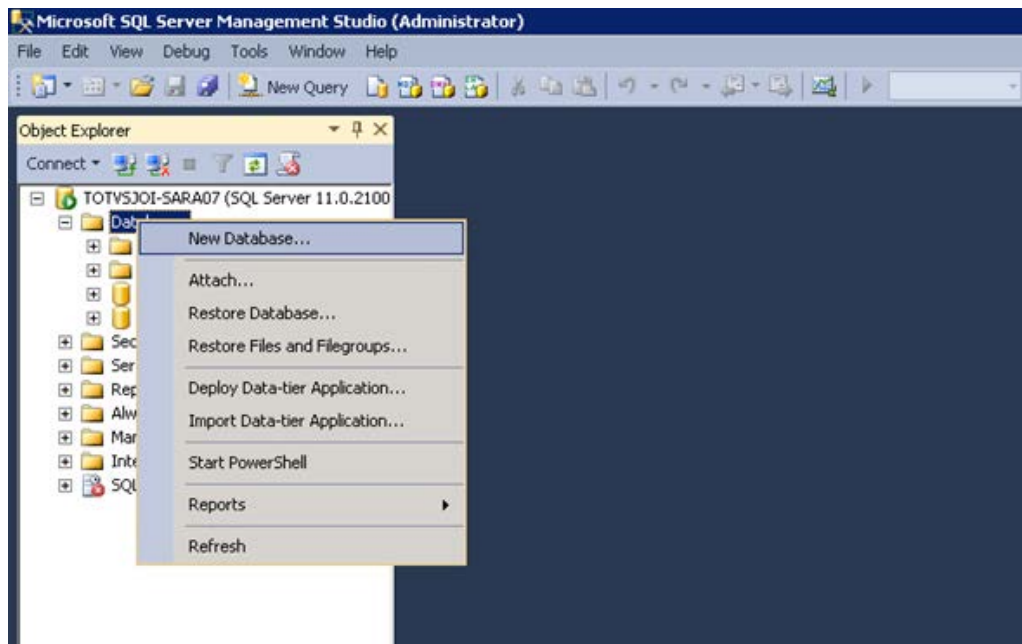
Microsoft SQL Server Management Studio (Administrator)

File Edit View Debug Tools Window Help

New Query

Object Explorer

Connect

TOTVSJOI-SARA07 (SQL Server 11.0.2100

Datab

Sec

Ser

Rep

Alw

Mar

Inte

SQL

New Database...

Attach...

Restore Database...

Restore Files and Filegroups...

Deploy Data-tier Application...

Import Data-tier Application...

Start PowerShell

Reports

Refresh